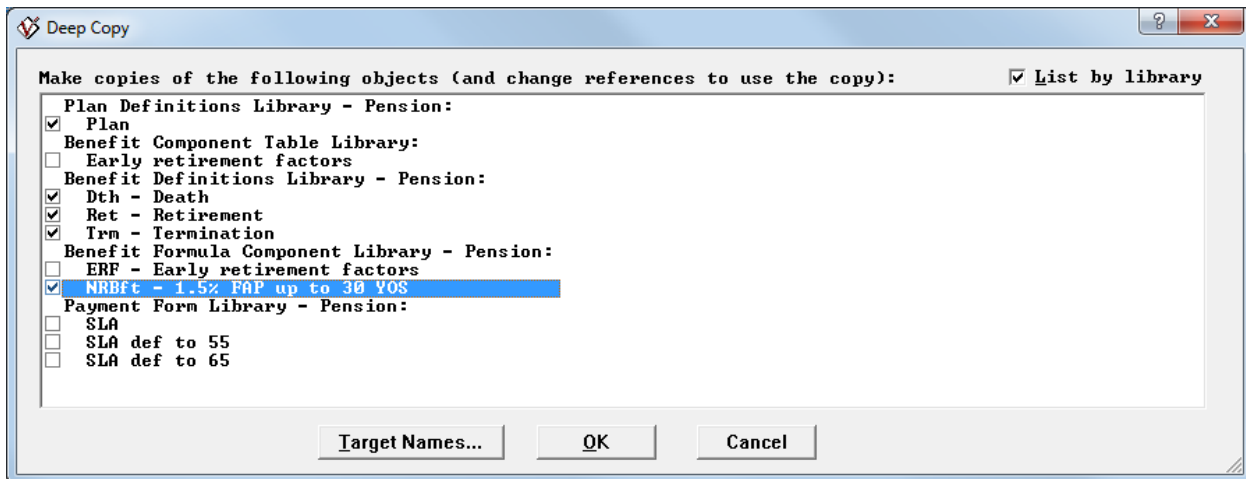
Deep Copy

Make copies of the following objects (and change references to use the copy):

List by library

Plan Definitions Library - Pension:
Plan
Benefit Component Table Library:
Early retirement factors
Benefit Definitions Library - Pension:
Dth - Death
Ret - Retirement
Trm - Termination
Benefit Formula Component Library - Pension:
ERF - Early retirement factors
NRBft - 1.5% FAP up to 30 YOS
Payment Form Library - Pension:
SLA
SLA def to 55
SLA def to 65

Target Names...

OK

Cancel